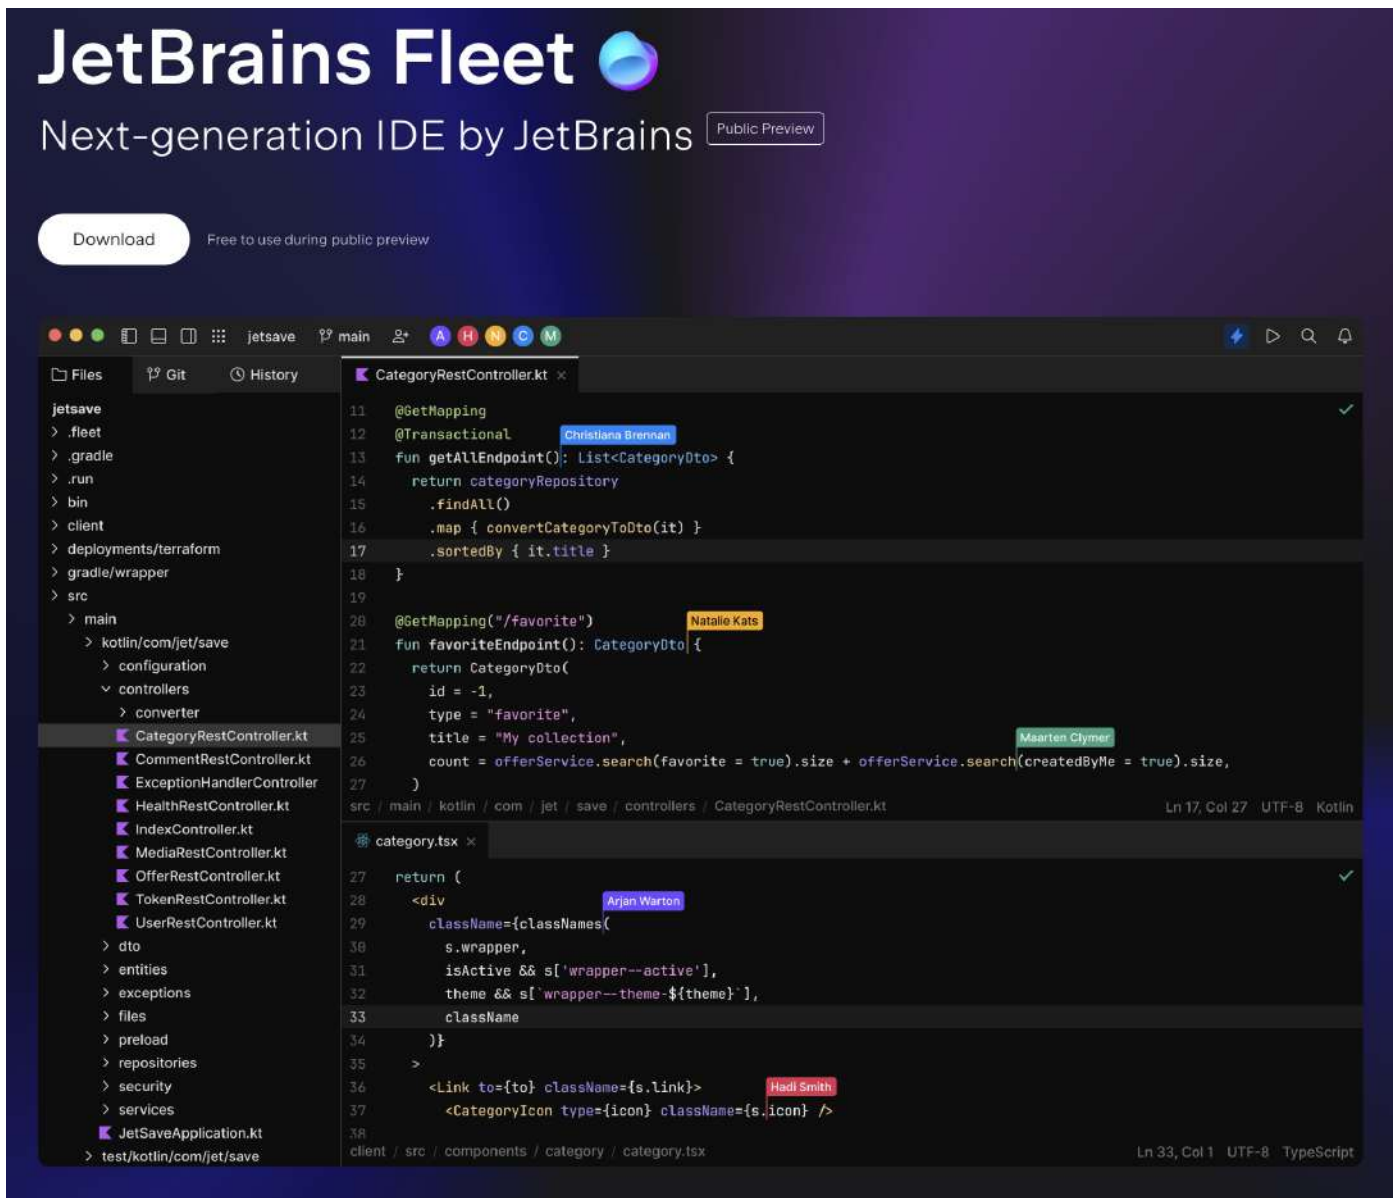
JetBrains Fleet

Next-generation IDE by JetBrains Public Preview

Download

Free to use during public preview

jetsave main A H N C M

Files Git History

jetsave
.fleet
.gradle
.run
bin
client
deployments/terraform
gradle/wrapper
src
main
kotlin/com/jet/save
configuration
controllers
converter
CategoryRestController.kt
CommentRestController.kt
ExceptionHandlerController
HealthRestController.kt
IndexController.kt
MediaRestController.kt
OfferRestController.kt
TokenRestController.kt
UserRestController.kt
dto
entities
exceptions
files
preload
repositories
security
services
JetSaveApplication.kt
test/kotlin/com/jet/save

CategoryRestController.kt ×

11 @GetMapping
12 @Transactional Christiana Brennan
13 fun getAllEndpoint(): List<CategoryDto> {
14 return categoryRepository
15 .findAll()
16 .map { convertCategoryToDto(it) }
17 .sortedBy { it.title }
18 }
19
20 @GetMapping("/favorite") Natalie Kats
21 fun favoriteEndpoint(): CategoryDto {
22 return CategoryDto(
23 id = -1,
24 type = "favorite",
25 title = "My collection", Maarten Clymer
26 count = offerService.search(favorite = true).size + offerService.search(createdByMe = true).size,
27 )

src / main / kotlin / com / jet / save / controllers / CategoryRestController.kt Ln 17, Col 27 UTF-8 Kotlin

category.tsx ×

27 return (
28 <div Arjan Warton
29 className={classNames(
30 s.wrapper,
31 isActive && s['wrapper--active'],
32 theme && s[`wrapper--theme-${theme}`],
33 className
34 )}
35 >
36 <Link to={to} className={s.link}> Hadi Smith
37 <CategoryIcon type={icon} className={s.icon} />
38

client / src / components / category / category.tsx Ln 33, Col 1 UTF-8 TypeScript